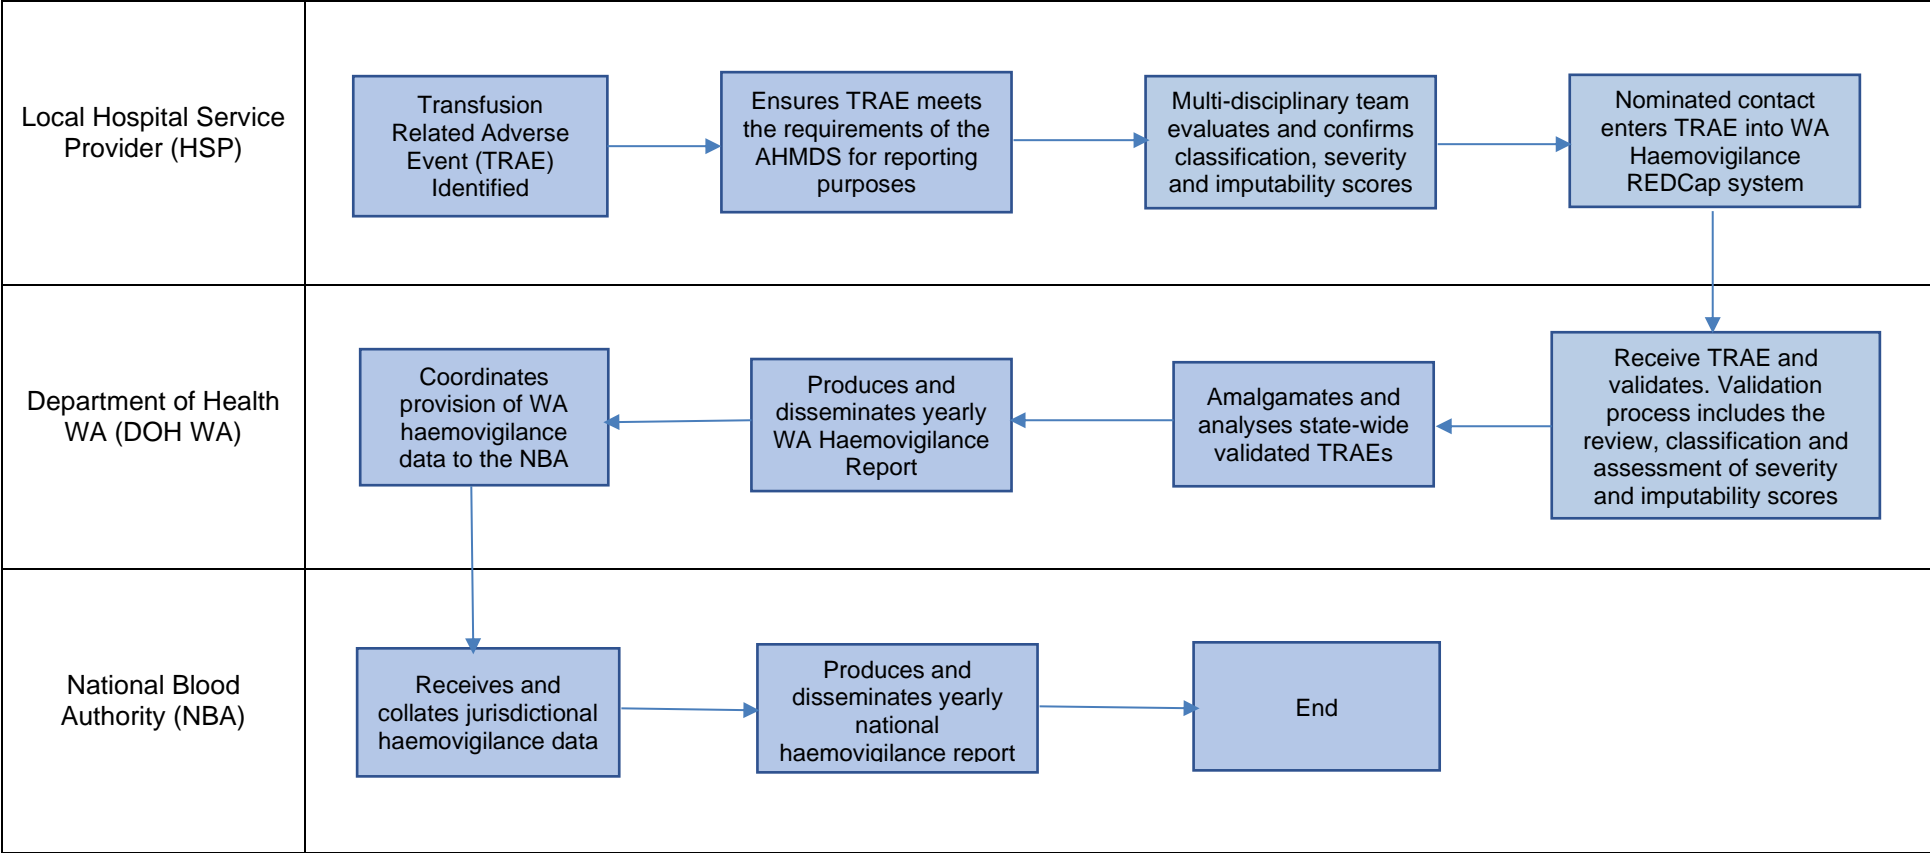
Local Hospital Service Provider (HSP)

Transfusion Related Adverse Event (TRAE) Identified

Ensures TRAE meets the requirements of the AHMDS for reporting purposes

Multi-disciplinary team evaluates and confirms classification, severity and imputability scores

Nominated contact enters TRAE into WA Haemovigilance REDCap system

Department of Health WA (DOH WA)

Receive TRAE and validates. Validation process includes the review, classification and assessment of severity and imputability scores

Amalgamates and analyses state-wide validated TRAEs

Produces and disseminates yearly WA Haemovigilance Report

Coordinates provision of WA haemovigilance data to the NBA

National Blood Authority (NBA)

Receives and collates jurisdictional haemovigilance data

Produces and disseminates yearly national haemovigilance report

End